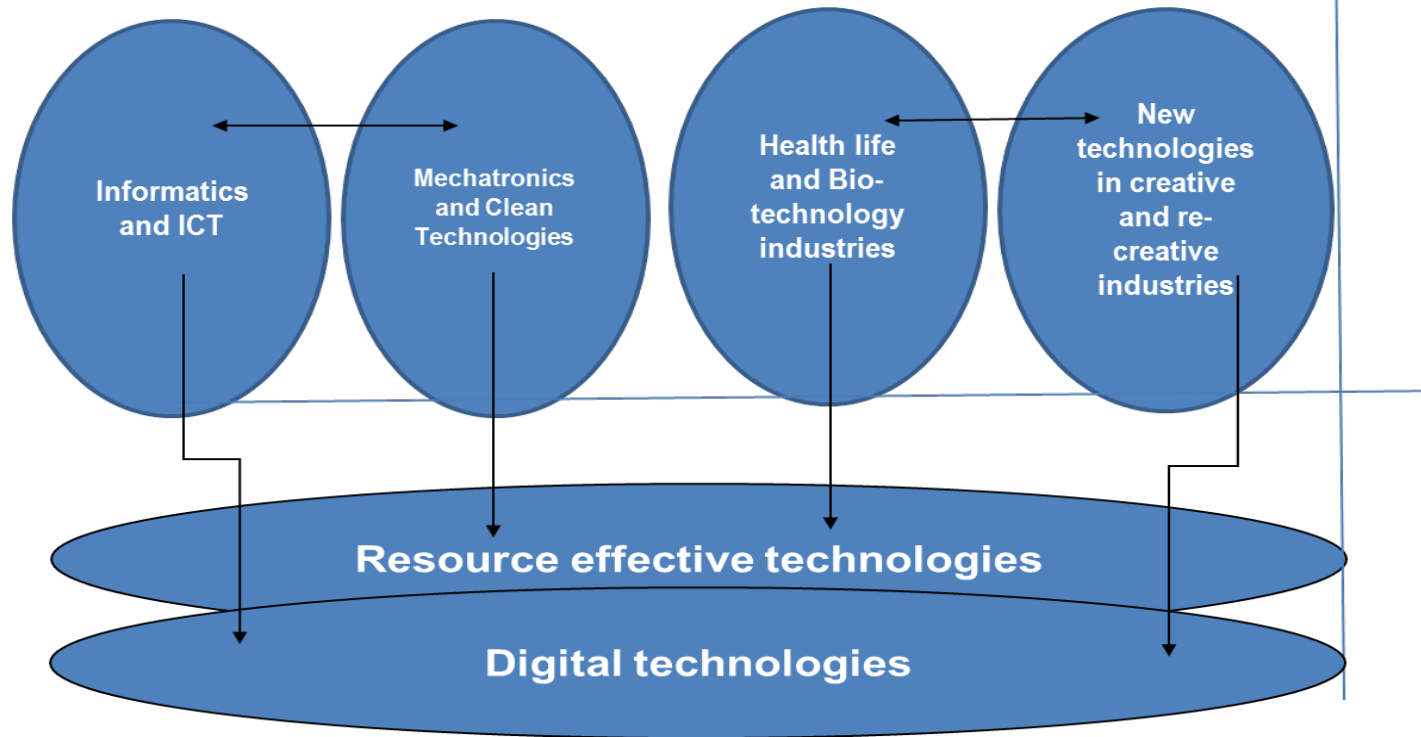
Informatics and ICT

Mechatronics and Clean Technologies

Health life and Biotechnology industries

New technologies in creative and recreative industries

Resource effective technologies

Digital technologies